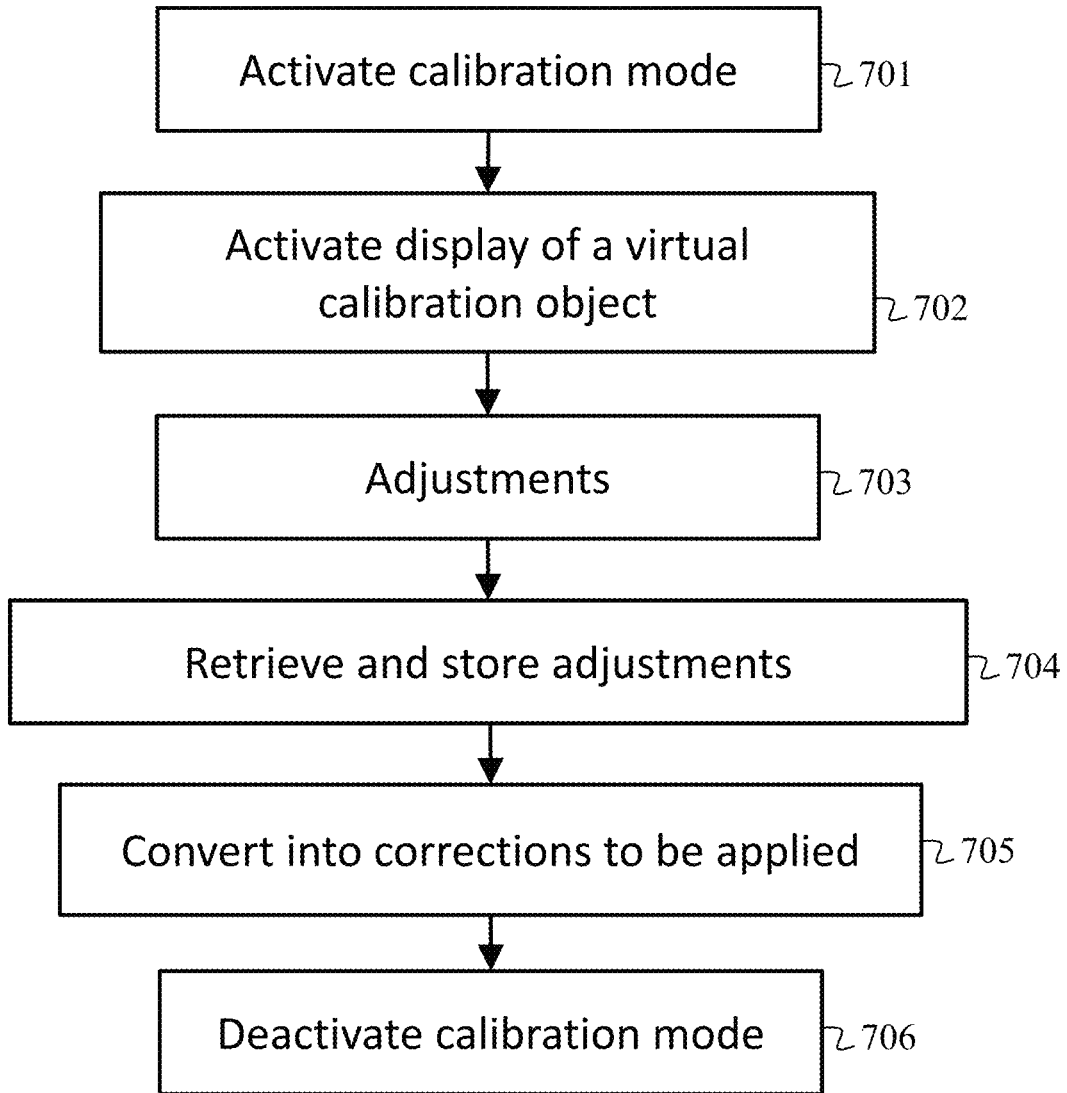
Activate calibration mode
701

Activate display of a virtual calibration object
702

Adjustments
703

Retrieve and store adjustments
704

Convert into corrections to be applied
705

Deactivate calibration mode
706